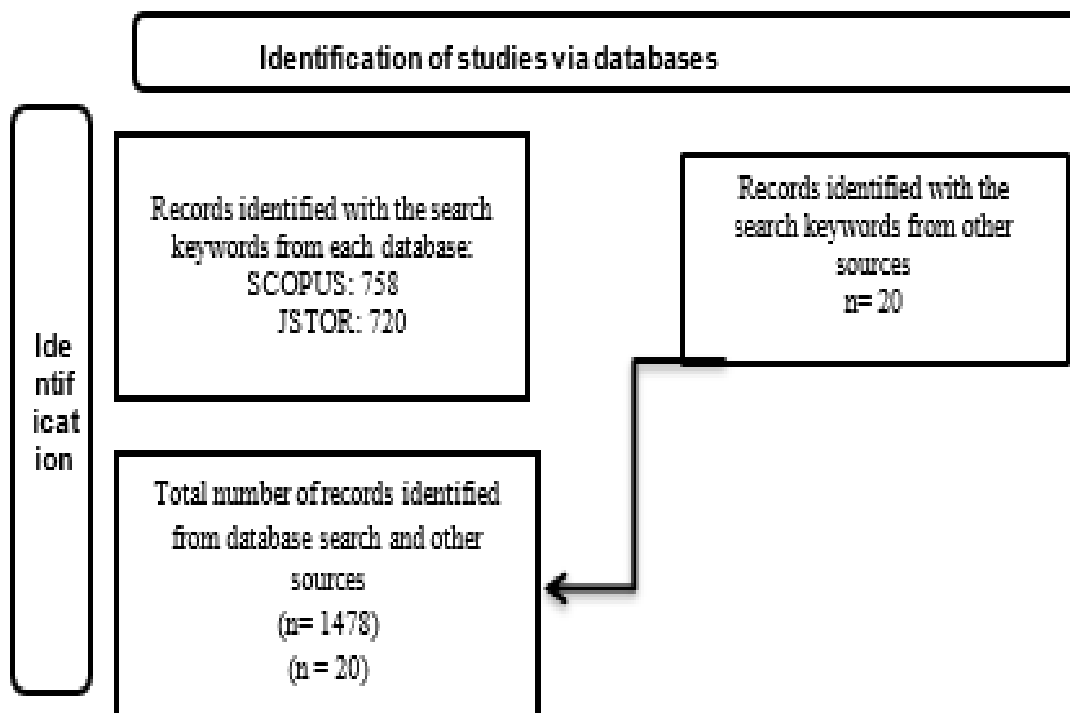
Identification of studies via databases

Ide
ntif
icat
ion

Records identified with the search keywords from each database:
SCOPUS: 758
JSTOR: 720

Records identified with the search keywords from other sources
n= 20

Total number of records identified from database search and other sources
(n= 1478)
(n = 20)